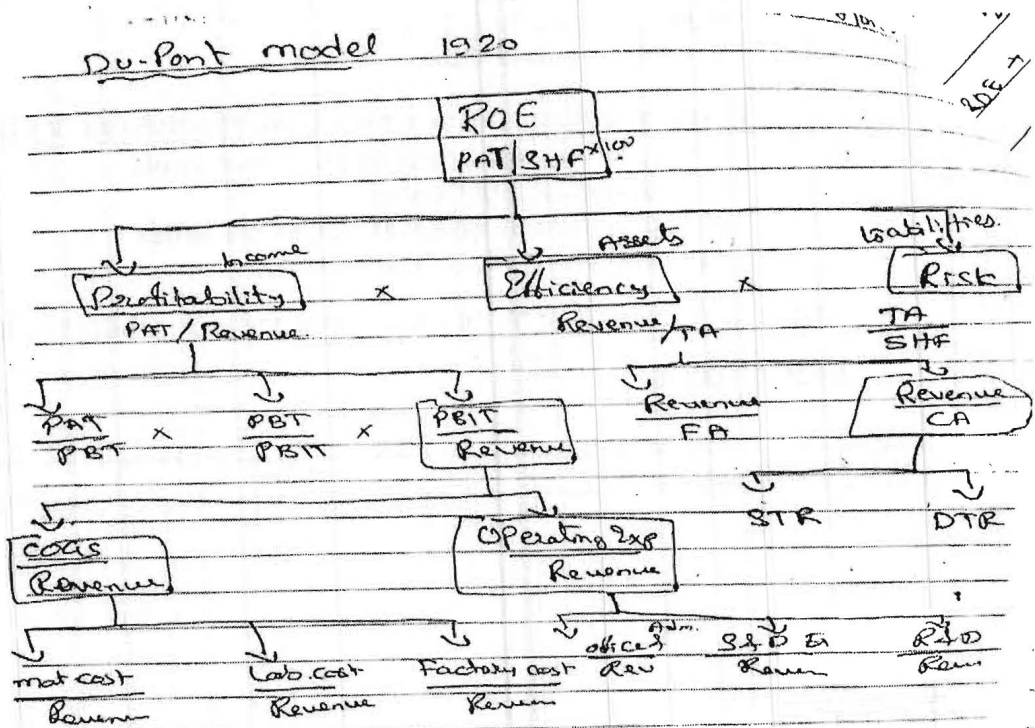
Du-Pont model 1920

ROE
PAT/SHF $\times 100$

ROE $\rightarrow$

Income
Profitability
PAT / Revenue

$\times$

Assets
Efficiency
Revenue/TA

$\times$

liabilities.
Risk
$\frac{TA}{SHF}$

$\frac{PAT}{PBT}$ $\times$ $\frac{PBT}{PBIT}$ $\times$ $\frac{PBIT}{Revenue}$

$\frac{Revenue}{FA}$

$\frac{Revenue}{CA}$

STR

DTR

$\frac{COGS}{Revenue}$

$\frac{Operating\ Exp}{Revenue}$

$\frac{mat\ cost}{Revenue}$

$\frac{Lab.cost}{Revenue}$

$\frac{Factory\ cost}{Revenue}$

Adm.
$\frac{office}{Rev}$

$\frac{S\&D\ Ex}{Revenue}$

$\frac{R\&D}{Revenue}$